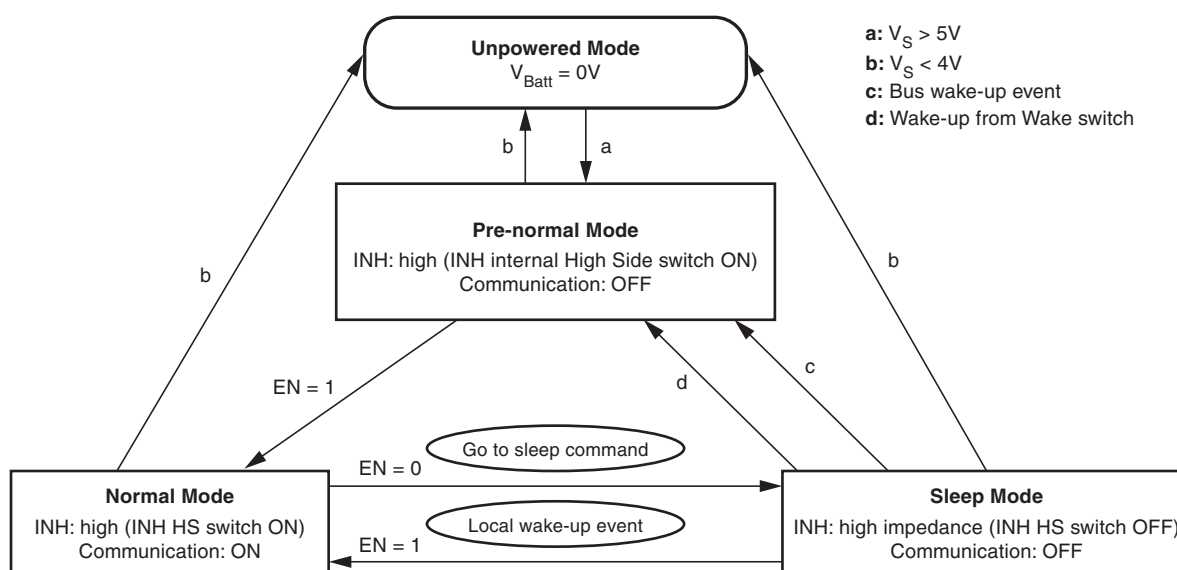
**Unpowered Mode**
$V_{Batt} = 0V$

**a:** $V_S > 5V$
**b:** $V_S < 4V$
**c:** Bus wake-up event
**d:** Wake-up from Wake switch

b

a

**Pre-normal Mode**
INH: high (INH internal High Side switch ON)
Communication: OFF

b

b

EN = 1

d

c

Go to sleep command

EN = 0

**Normal Mode**
INH: high (INH HS switch ON)
Communication: ON

Local wake-up event

EN = 1

**Sleep Mode**
INH: high impedance (INH HS switch OFF)
Communication: OFF